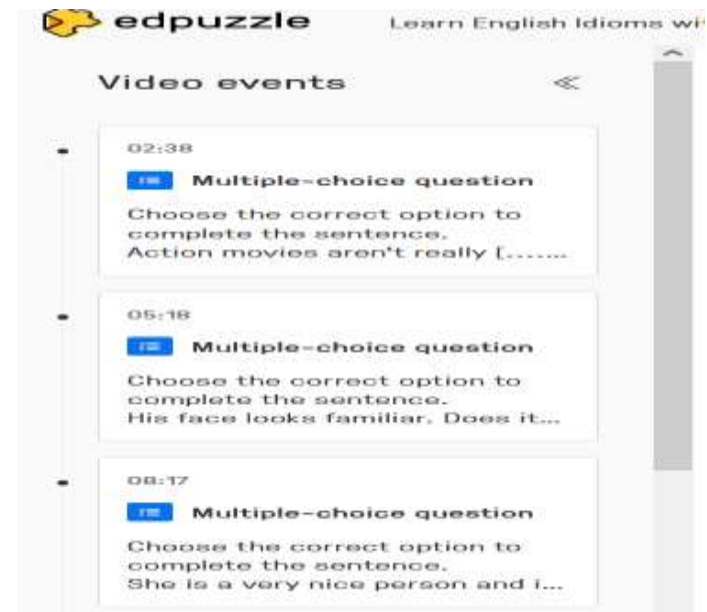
edpuzzle Learn English Idioms wi

Video events ≪

02:38
Multiple-choice question
Choose the correct option to complete the sentence.
Action movies aren't really [.......

05:18
Multiple-choice question
Choose the correct option to complete the sentence.
His face looks familiar. Does it...

08:17
Multiple-choice question
Choose the correct option to complete the sentence.
She is a very nice person and i...